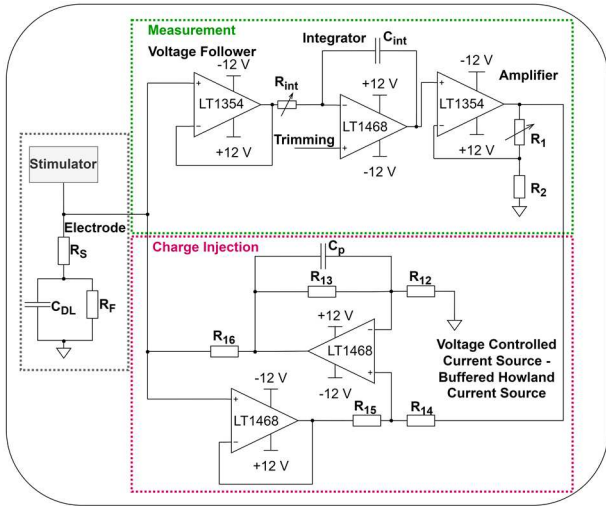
Measurement

Voltage Follower

Integrator

$C_{int}$

-12 V

$R_{int}$

+12 V

-12 V

Amplifier

LT1354

LT1468

LT1354

+12 V

Trimming

+12 V

$R_1$

-12 V

$R_2$

Stimulator

Electrode

$R_S$

$C_{DL}$

$R_F$

Charge Injection

$C_p$

$R_{13}$

$R_{12}$

+12 V

$R_{16}$

LT1468

Voltage Controlled Current Source - Buffered Howland Current Source

-12 V

-12 V

LT1468

$R_{15}$

$R_{14}$

+12 V